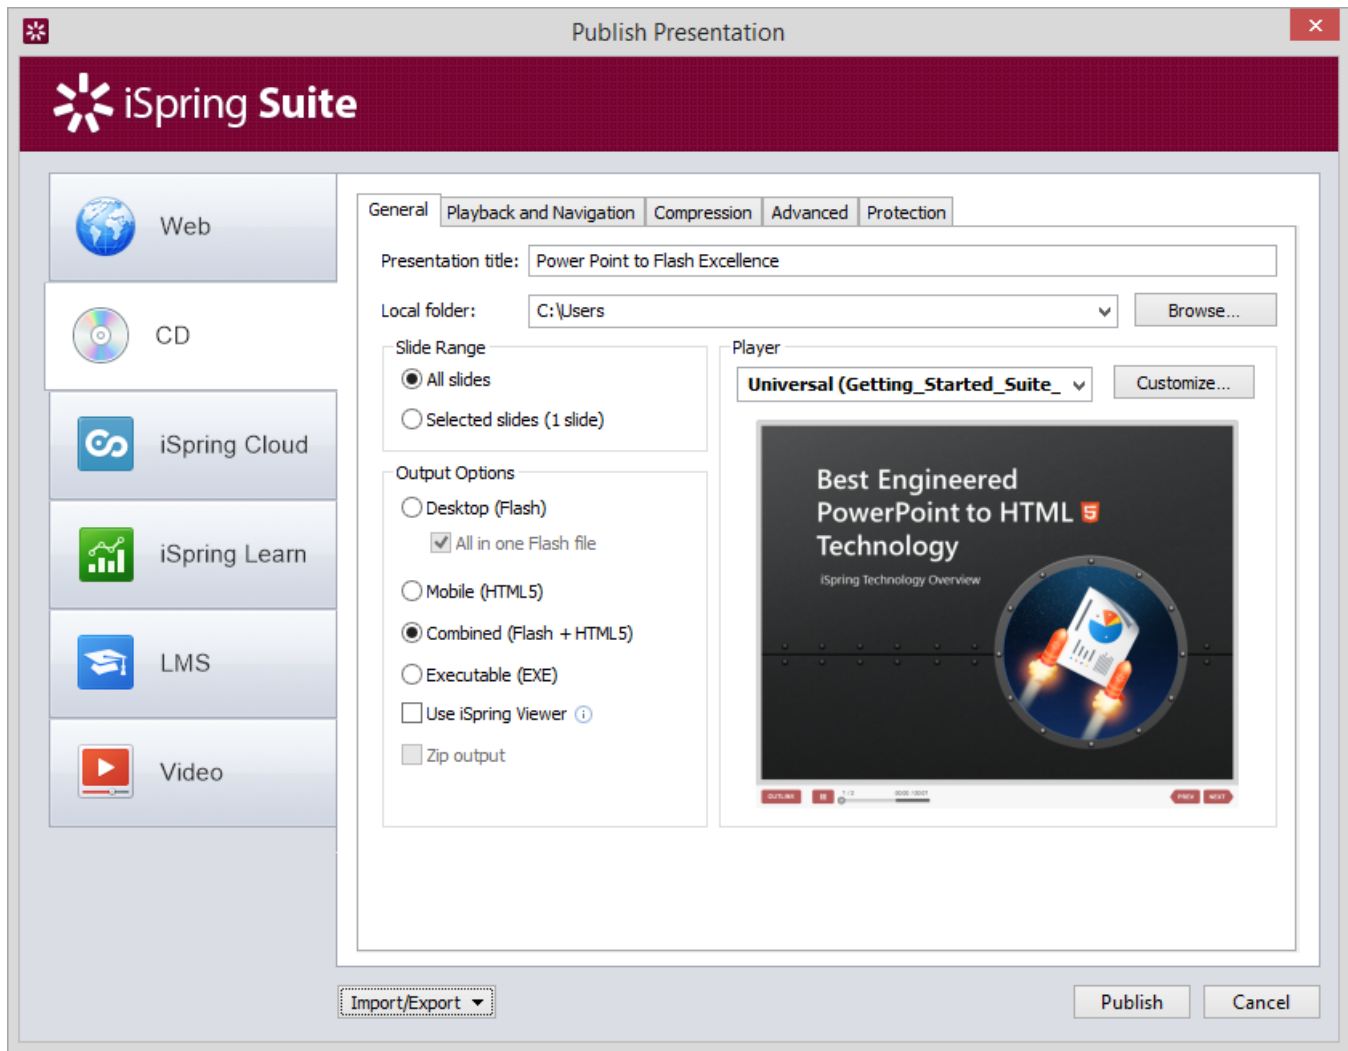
Publish Presentation

iSpring Suite

Web
CD
iSpring Cloud
iSpring Learn
LMS
Video

General | Playback and Navigation | Compression | Advanced | Protection

Presentation title: Power Point to Flash Excellence

Local folder: C:\Users

Browse...

Slide Range
All slides
Selected slides (1 slide)

Output Options
Desktop (Flash)
All in one Flash file
Mobile (HTML5)
Combined (Flash + HTML5)
Executable (EXE)
Use iSpring Viewer
Zip output

Player
Universal (Getting_Started_Suite_
Customize...

Best Engineered PowerPoint to HTML 5 Technology
iSpring Technology Overview

Import/Export

Publish
Cancel